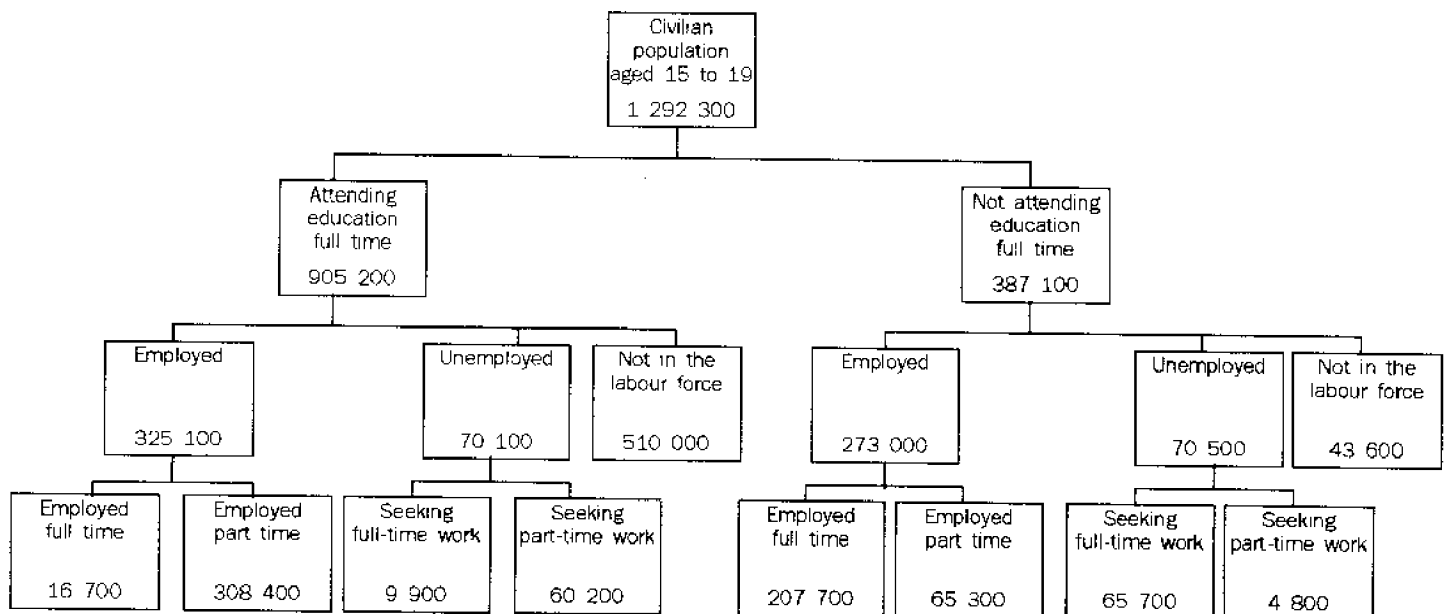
Civilian population aged 15 to 19
1 292 300

Attending education full time
905 200

Not attending education full time
387 100

Employed
325 100

Unemployed
70 100

Not in the labour force
510 000

Employed
273 000

Unemployed
70 500

Not in the labour force
43 600

Employed full time
16 700

Employed part time
308 400

Seeking full-time work
9 900

Seeking part-time work
60 200

Employed full time
207 700

Employed part time
65 300

Seeking full-time work
65 700

Seeking part-time work
4 800